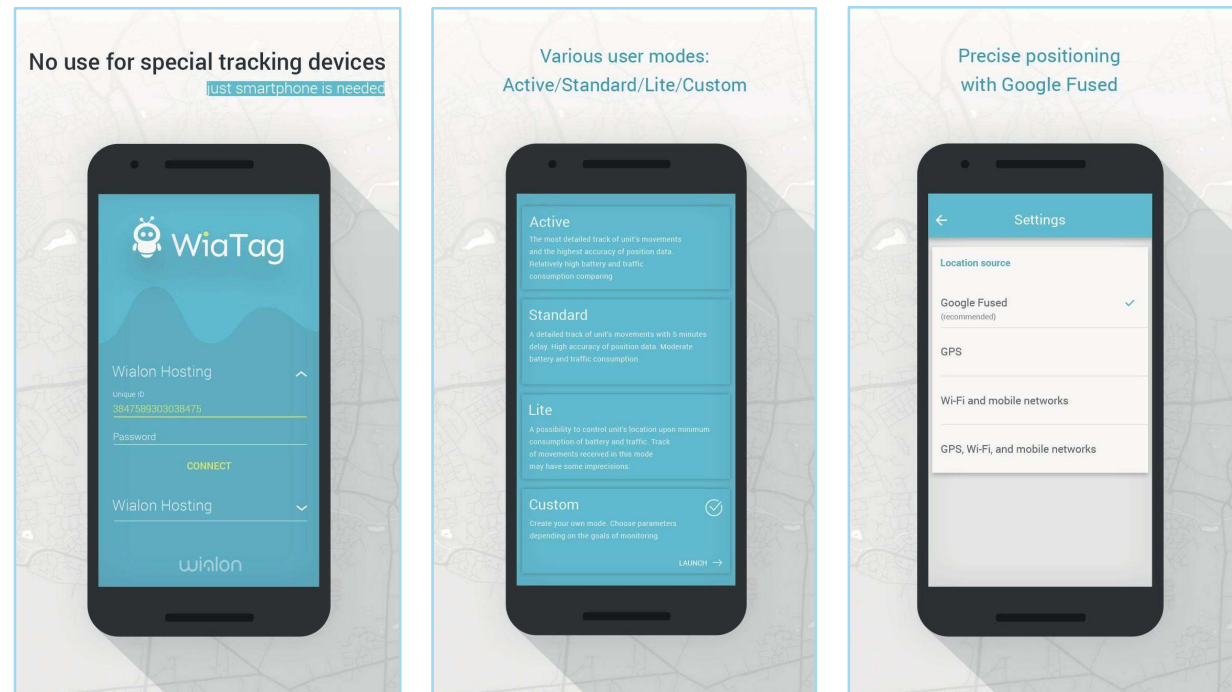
No use for special tracking devices

just smartphone is needed

WiaTag

Wialon Hosting

Unique ID

3847589303038475

Password

CONNECT

Wialon Hosting

wialon

Various user modes:
Active/Standard/Lite/Custom

Active

The most detailed track of unit's movements and the highest accuracy of position data. Relatively high battery and traffic consumption comparing

Standard

A detailed track of unit's movements with 5 minutes delay. High accuracy of position data. Moderate battery and traffic consumption.

Lite

A possibility to control unit's location upon minimum consumption of battery and traffic. Track of movements received in this mode may have some imprecisions.

Custom

Create your own mode. Choose parameters depending on the goals of monitoring.

LAUNCH →

Precise positioning
with Google Fused

← Settings

Location source

Google Fused
(recommended)

GPS

Wi-Fi and mobile networks

GPS, Wi-Fi, and mobile networks